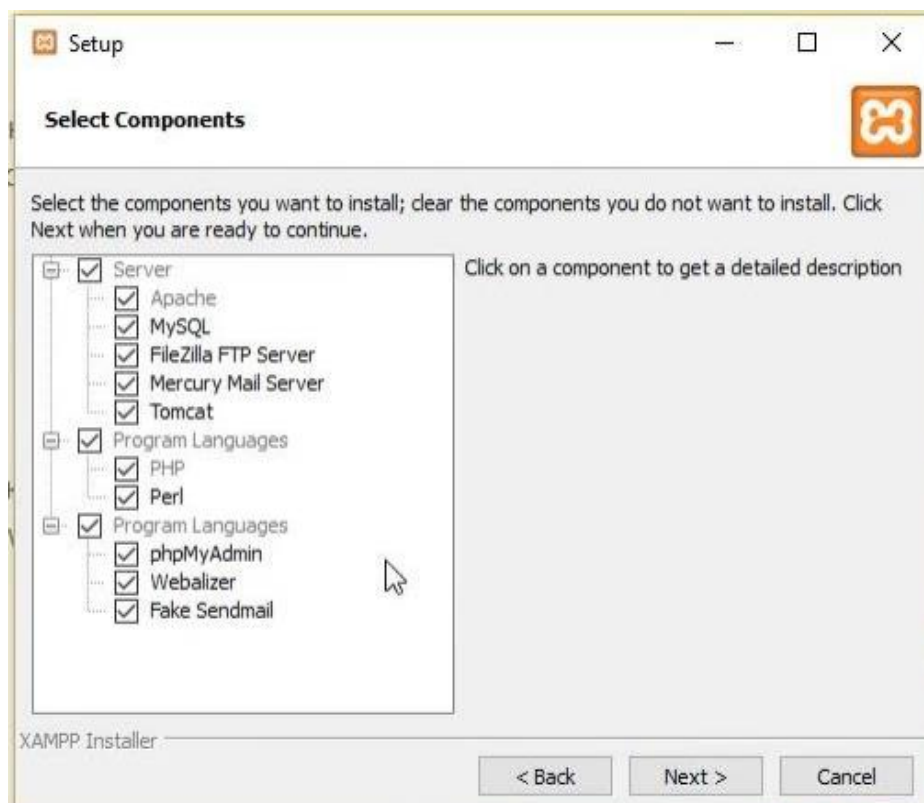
Setup

Select Components

Select the components you want to install; clear the components you do not want to install. Click Next when you are ready to continue.

Server
Apache
MySQL
FileZilla FTP Server
Mercury Mail Server
Tomcat
Program Languages
PHP
Perl
Program Languages
phpMyAdmin
Webalizer
Fake Sendmail

Click on a component to get a detailed description

XAMPP Installer

< Back
Next >
Cancel